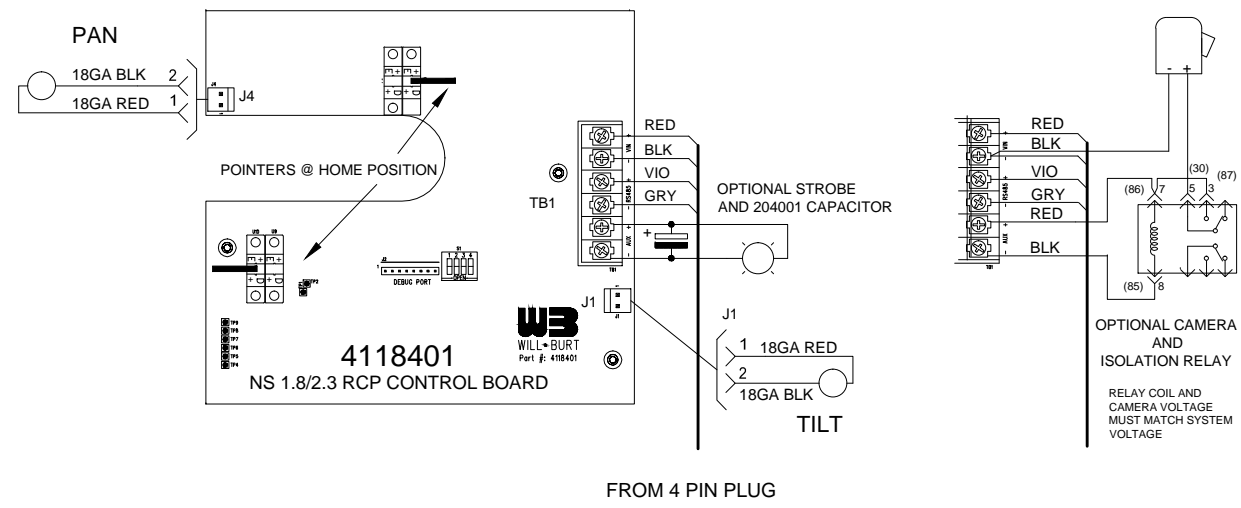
PAN

18GA BLK 2
18GA RED 1
J4

POINTERS @ HOME POSITION

DEBUG PORT

TB1

RED
BLK
VIO
GRY

VIN
RS485
AUX

OPTIONAL STROBE AND 204001 CAPACITOR

J1

WILL-BURT
Part #: 4118401

4118401
NS 1.8/2.3 RCP CONTROL BOARD

J1
1 18GA RED
2 18GA BLK

TILT

FROM 4 PIN PLUG

- +

RED
BLK
VIO
GRY
RED
BLK

(30) (87)
(86) 7 5 3
(85) 8

OPTIONAL CAMERA AND ISOLATION RELAY

RELAY COIL AND CAMERA VOLTAGE MUST MATCH SYSTEM VOLTAGE